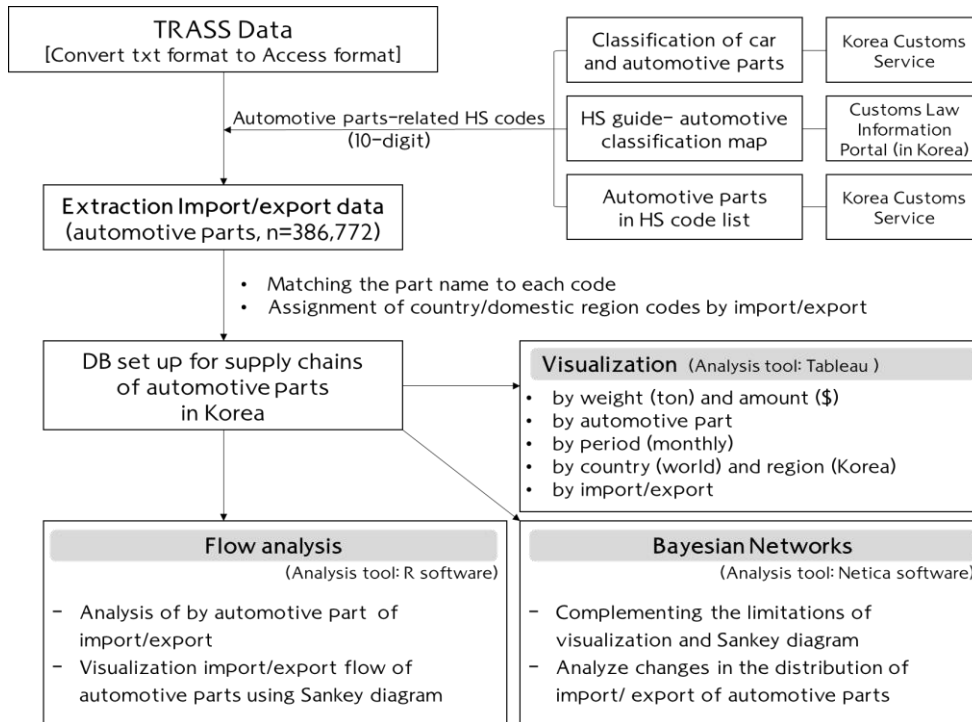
TRASS Data
[Convert txt format to Access format]

Classification of car and automotive parts

Korea Customs Service

HS guide- automotive classification map

Customs Law Information Portal (in Korea)

Automotive parts in HS code list

Korea Customs Service

Automotive parts-related HS codes (10-digit)

Extraction Import/export data (automotive parts, n=386,772)

• Matching the part name to each code
• Assignment of country/domestic region codes by import/export

DB set up for supply chains of automotive parts in Korea

Visualization (Analysis tool: Tableau )
• by weight (ton) and amount ($)
• by automotive part
• by period (monthly)
• by country (world) and region (Korea)
• by import/export

Flow analysis
(Analysis tool: R software)
- Analysis of by automotive part of import/export
- Visualization import/export flow of automotive parts using Sankey diagram

Bayesian Networks
(Analysis tool: Netica software)
- Complementing the limitations of visualization and Sankey diagram
- Analyze changes in the distribution of import/ export of automotive parts